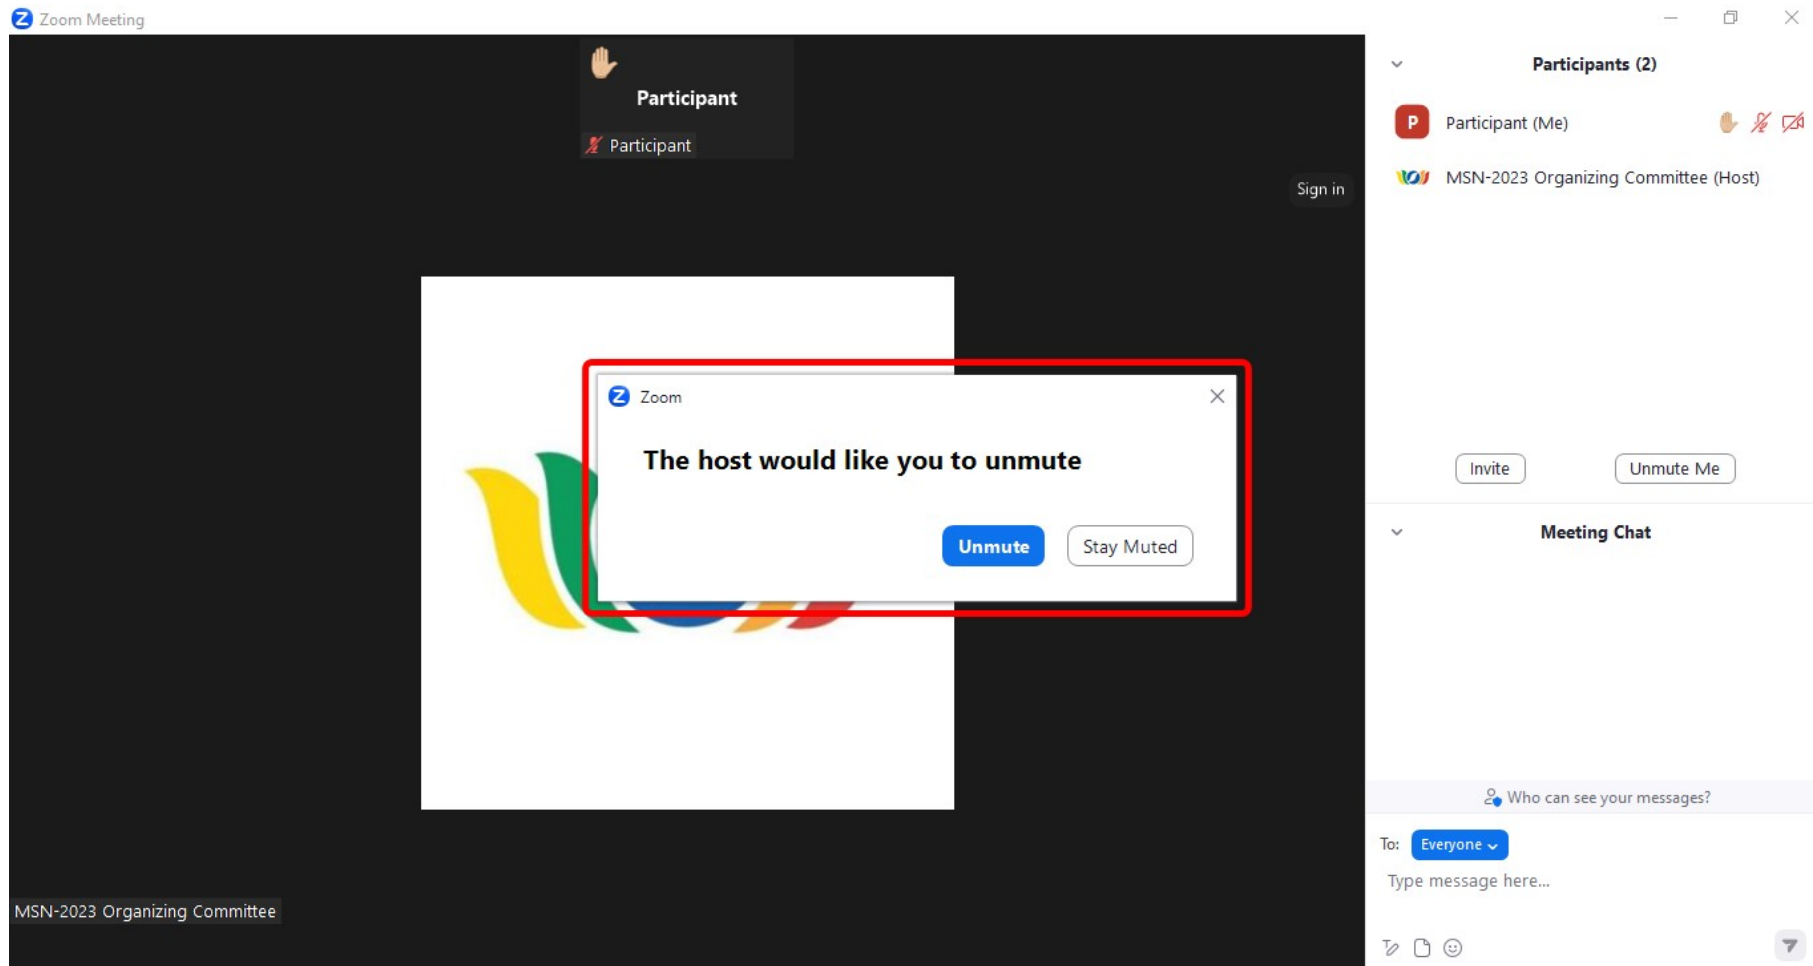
Zoom Meeting

Participant

Participant

Sign in

Zoom

The host would like you to unmute

Unmute

Stay Muted

MSN-2023 Organizing Committee

Participants (2)

P Participant (Me)

MSN-2023 Organizing Committee (Host)

Invite

Unmute Me

Meeting Chat

Who can see your messages?

To: Everyone

Type message here...